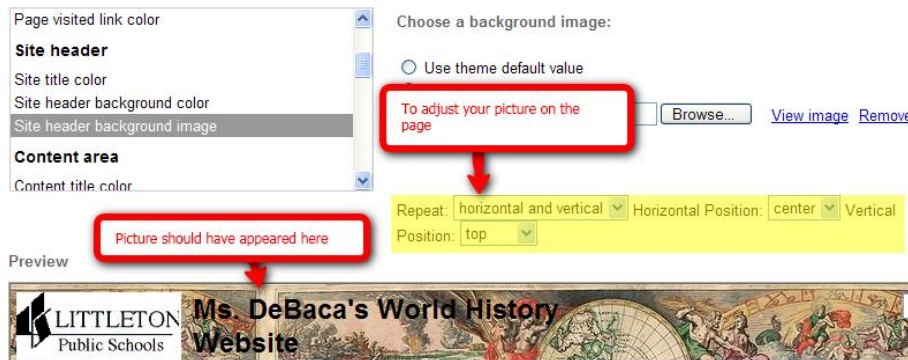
Page visited link color

Site header

Site title color

Site header background color

Site header background image

Content area

Content title color

Choose a background image:

Use theme default value

To adjust your picture on the page

Browse...

View image

Remove

Repeat: horizontal and vertical

Horizontal Position: center

Vertical Position: top

Picture should have appeared here

Preview

LITTLETON Public Schools

Ms. DeBaca's World History Website